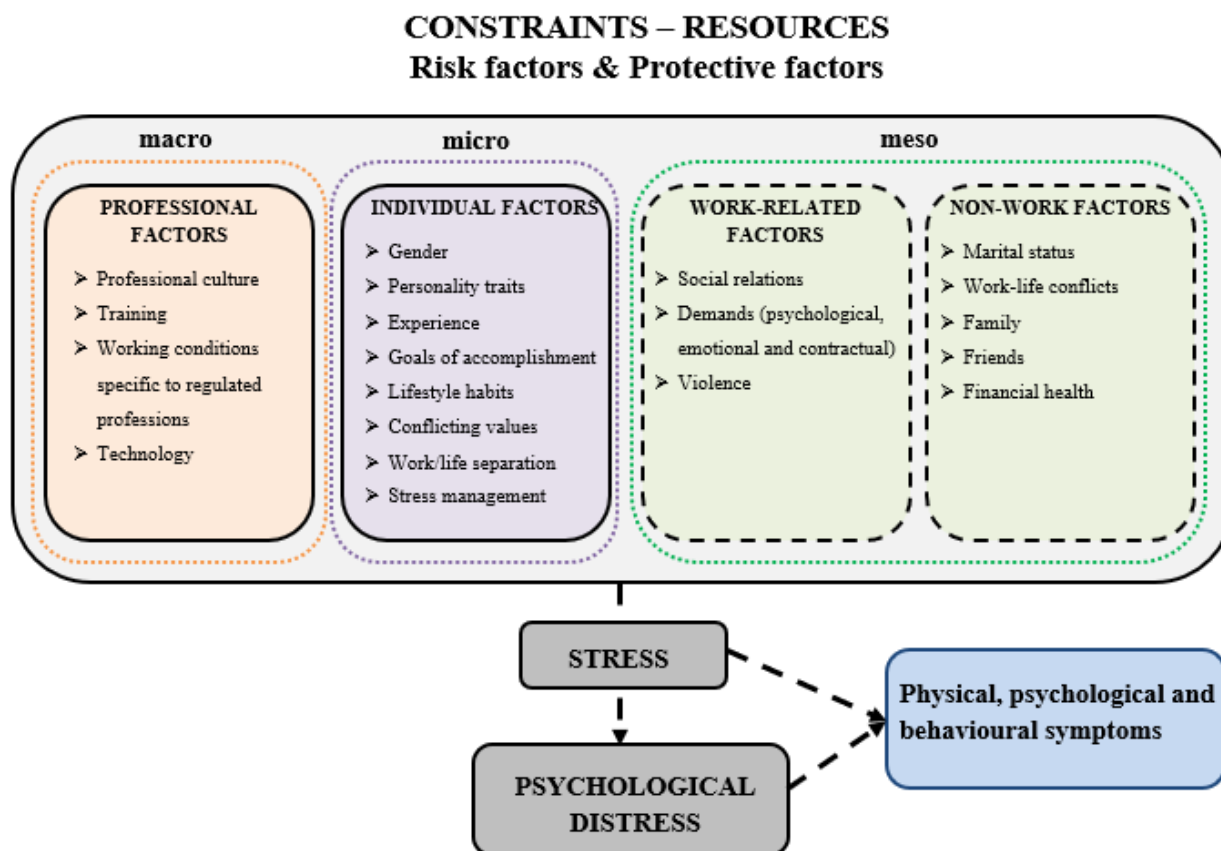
CONSTRAINTS – RESOURCES
Risk factors & Protective factors

macro

PROFESSIONAL FACTORS
➢ Professional culture
➢ Training
➢ Working conditions specific to regulated professions
➢ Technology

micro

INDIVIDUAL FACTORS
➢ Gender
➢ Personality traits
➢ Experience
➢ Goals of accomplishment
➢ Lifestyle habits
➢ Conflicting values
➢ Work/life separation
➢ Stress management

meso

WORK-RELATED FACTORS
➢ Social relations
➢ Demands (psychological, emotional and contractual)
➢ Violence

NON-WORK FACTORS
➢ Marital status
➢ Work-life conflicts
➢ Family
➢ Friends
➢ Financial health

STRESS

PSYCHOLOGICAL DISTRESS

Physical, psychological and behavioural symptoms